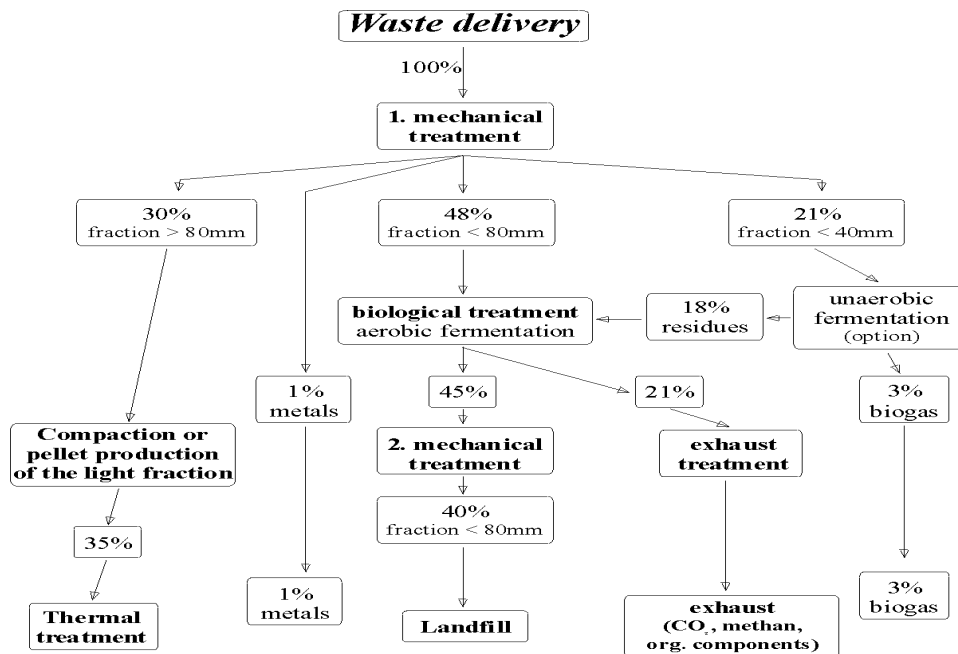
Waste delivery

100%

1. mechanical treatment

30%
fraction > 80mm

48%
fraction < 80mm

21%
fraction < 40mm

biological treatment
aerobic fermentation

18%
residues

unaerobic fermentation
(option)

1%
metals

45%

21%

3%
biogas

Compaction or pellet production of the light fraction

2. mechanical treatment

exhaust treatment

35%

40%
fraction < 80mm

Thermal treatment

1%
metals

Landfill

exhaust
($CO_2$, methan, org. components)

3%
biogas